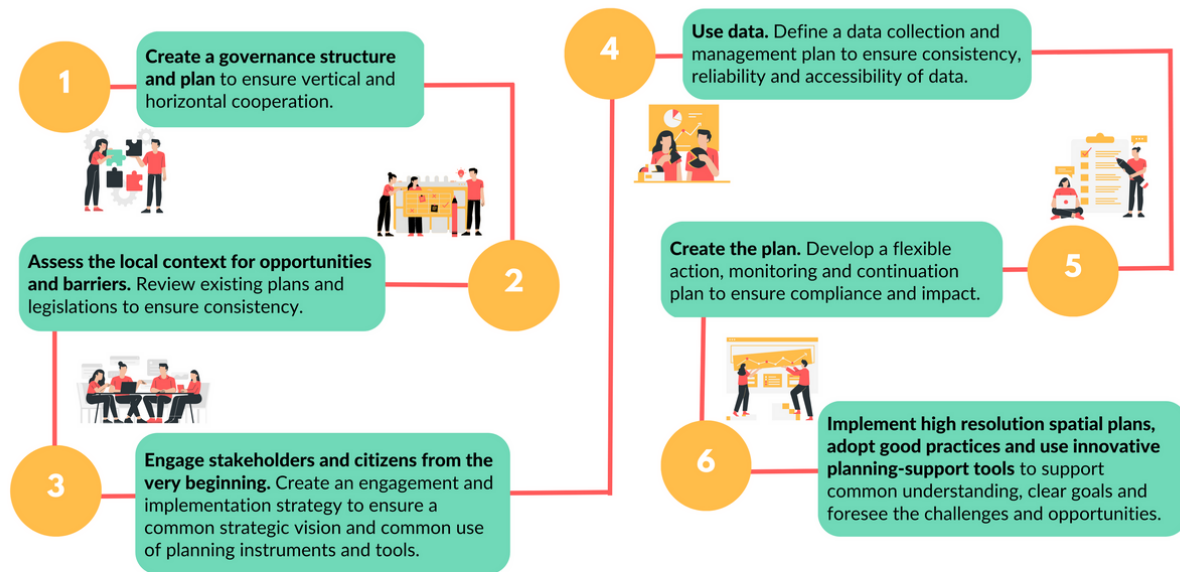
1

Create a governance structure and plan to ensure vertical and horizontal cooperation.

Assess the local context for opportunities and barriers. Review existing plans and legislations to ensure consistency.

2

3

Engage stakeholders and citizens from the very beginning. Create an engagement and implementation strategy to ensure a common strategic vision and common use of planning instruments and tools.

4

Use data. Define a data collection and management plan to ensure consistency, reliability and accessibility of data.

Create the plan. Develop a flexible action, monitoring and continuation plan to ensure compliance and impact.

5

6

Implement high resolution spatial plans, adopt good practices and use innovative planning-support tools to support common understanding, clear goals and foresee the challenges and opportunities.